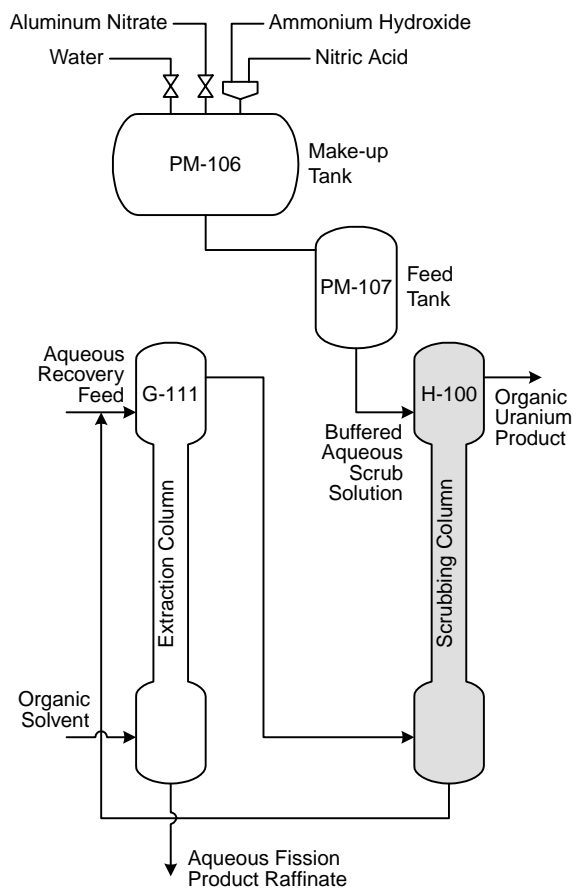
Aluminum Nitrate

Ammonium Hydroxide

Water

Nitric Acid

PM-106

Make-up Tank

PM-107

Feed Tank

Aqueous Recovery Feed

G-111

H-100

Organic Uranium Product

Buffered Aqueous Scrub Solution

Extraction Column

Scrubbing Column

Organic Solvent

Aqueous Fission Product Raffinate